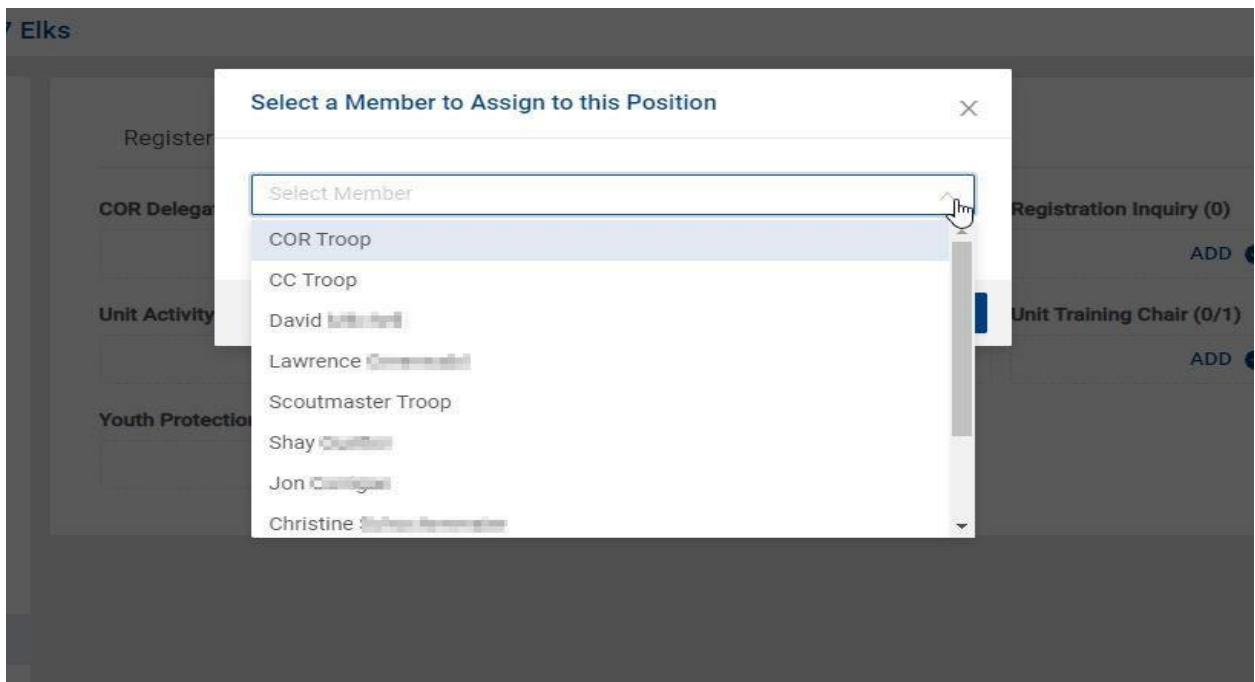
Elks

Register

COR Delega

Unit Activity

Youth Protectio

Registration Inquiry (0)

ADD

Unit Training Chair (0/1)

ADD

Select a Member to Assign to this Position

×

Select Member

COR Troop

CC Troop

David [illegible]

Lawrence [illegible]

Scoutmaster Troop

Shay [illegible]

Jon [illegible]

Christine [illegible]